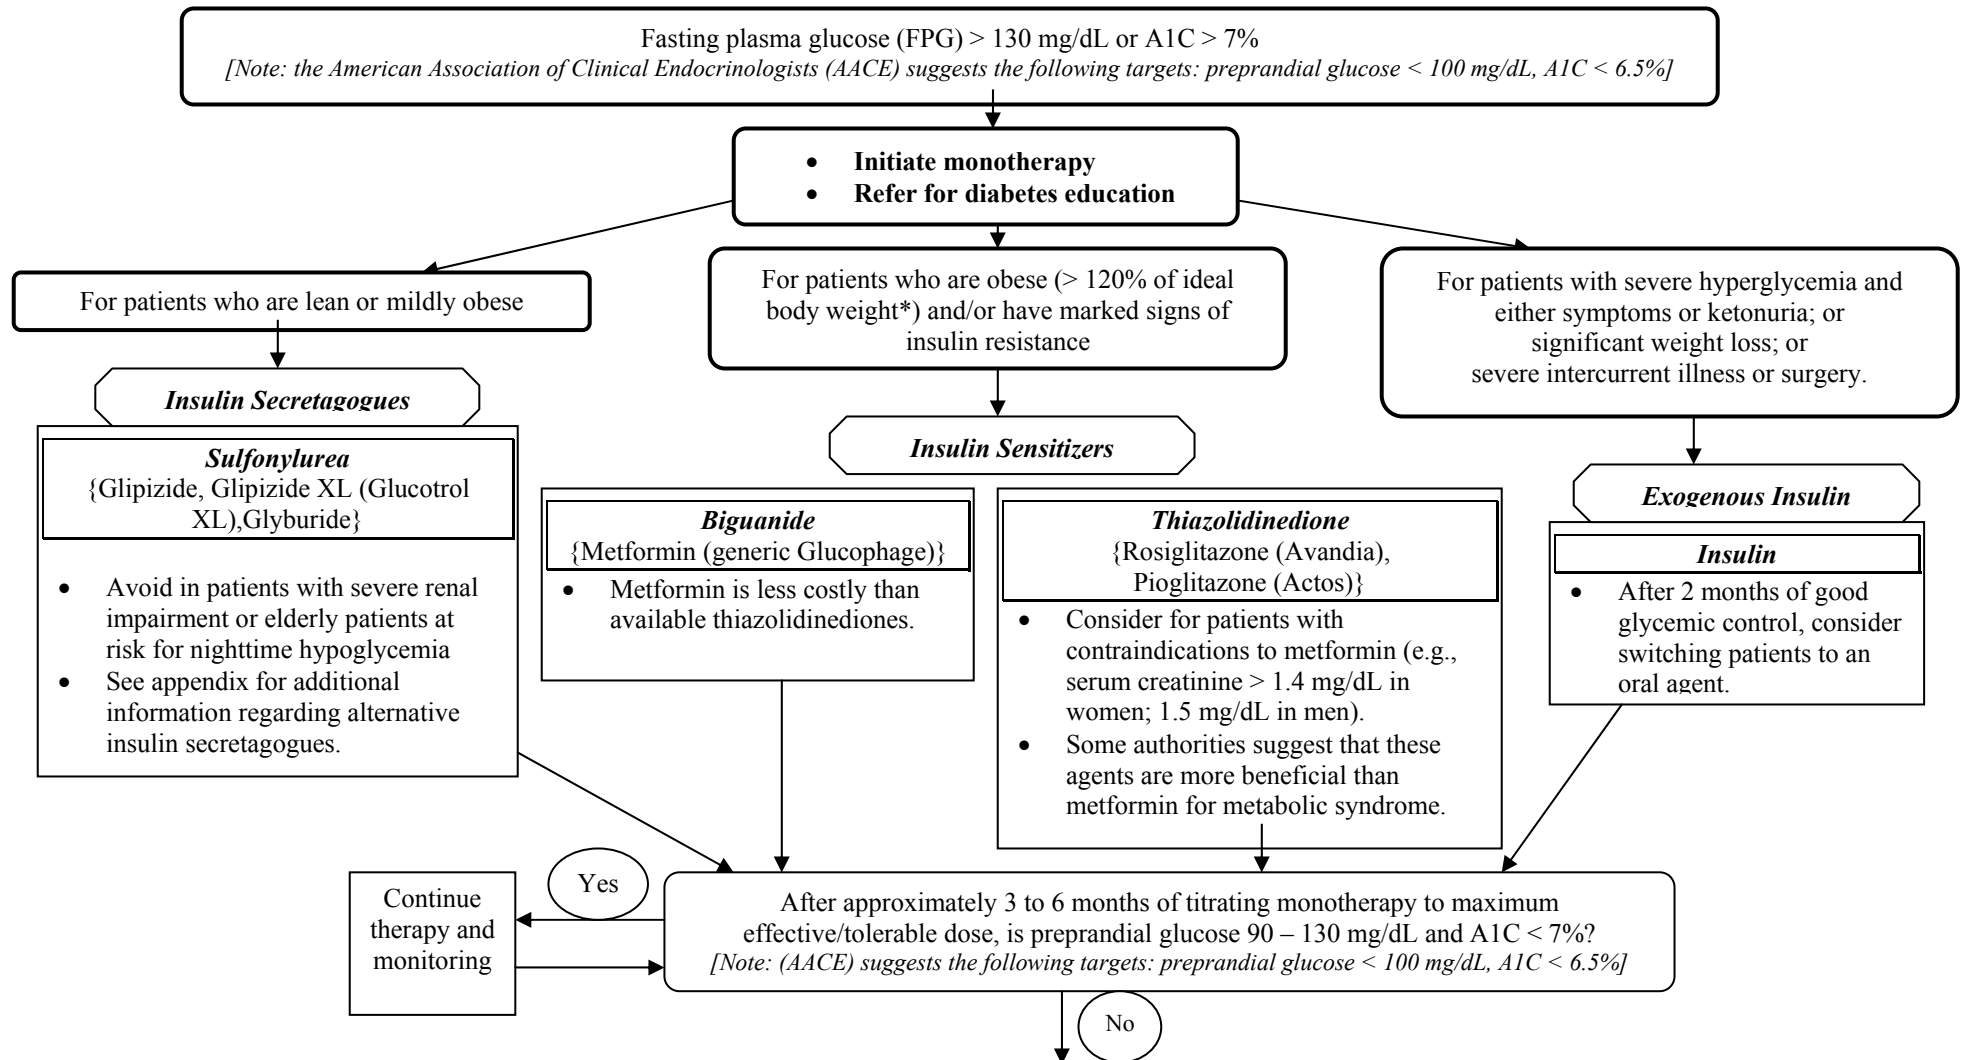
Fasting plasma glucose (FPG) > 130 mg/dL or A1C > 7%
*[Note: the American Association of Clinical Endocrinologists (AACE) suggests the following targets: preprandial glucose < 100 mg/dL, A1C < 6.5%]*

- **Initiate monotherapy**
- **Refer for diabetes education**

For patients who are lean or mildly obese

For patients who are obese (> 120% of ideal body weight*) and/or have marked signs of insulin resistance

For patients with severe hyperglycemia and either symptoms or ketonuria; or significant weight loss; or severe intercurrent illness or surgery.

***Insulin Secretagogues***

***Sulfonylurea***
{Glipizide, Glipizide XL (Glucotrol XL),Glyburide}

- Avoid in patients with severe renal impairment or elderly patients at risk for nighttime hypoglycemia
- See appendix for additional information regarding alternative insulin secretagogues.

***Insulin Sensitizers***

***Biguanide***
{Metformin (generic Glucophage)}

- Metformin is less costly than available thiazolidinediones.

***Thiazolidinedione***
{Rosiglitazone (Avandia), Pioglitazone (Actos)}

- Consider for patients with contraindications to metformin (e.g., serum creatinine > 1.4 mg/dL in women; 1.5 mg/dL in men).
- Some authorities suggest that these agents are more beneficial than metformin for metabolic syndrome.

***Exogenous Insulin***

***Insulin***

- After 2 months of good glycemic control, consider switching patients to an oral agent.

Continue therapy and monitoring

Yes

After approximately 3 to 6 months of titrating monotherapy to maximum effective/tolerable dose, is preprandial glucose 90 – 130 mg/dL and A1C < 7%?
*[Note: (AACE) suggests the following targets: preprandial glucose < 100 mg/dL, A1C < 6.5%]*

No